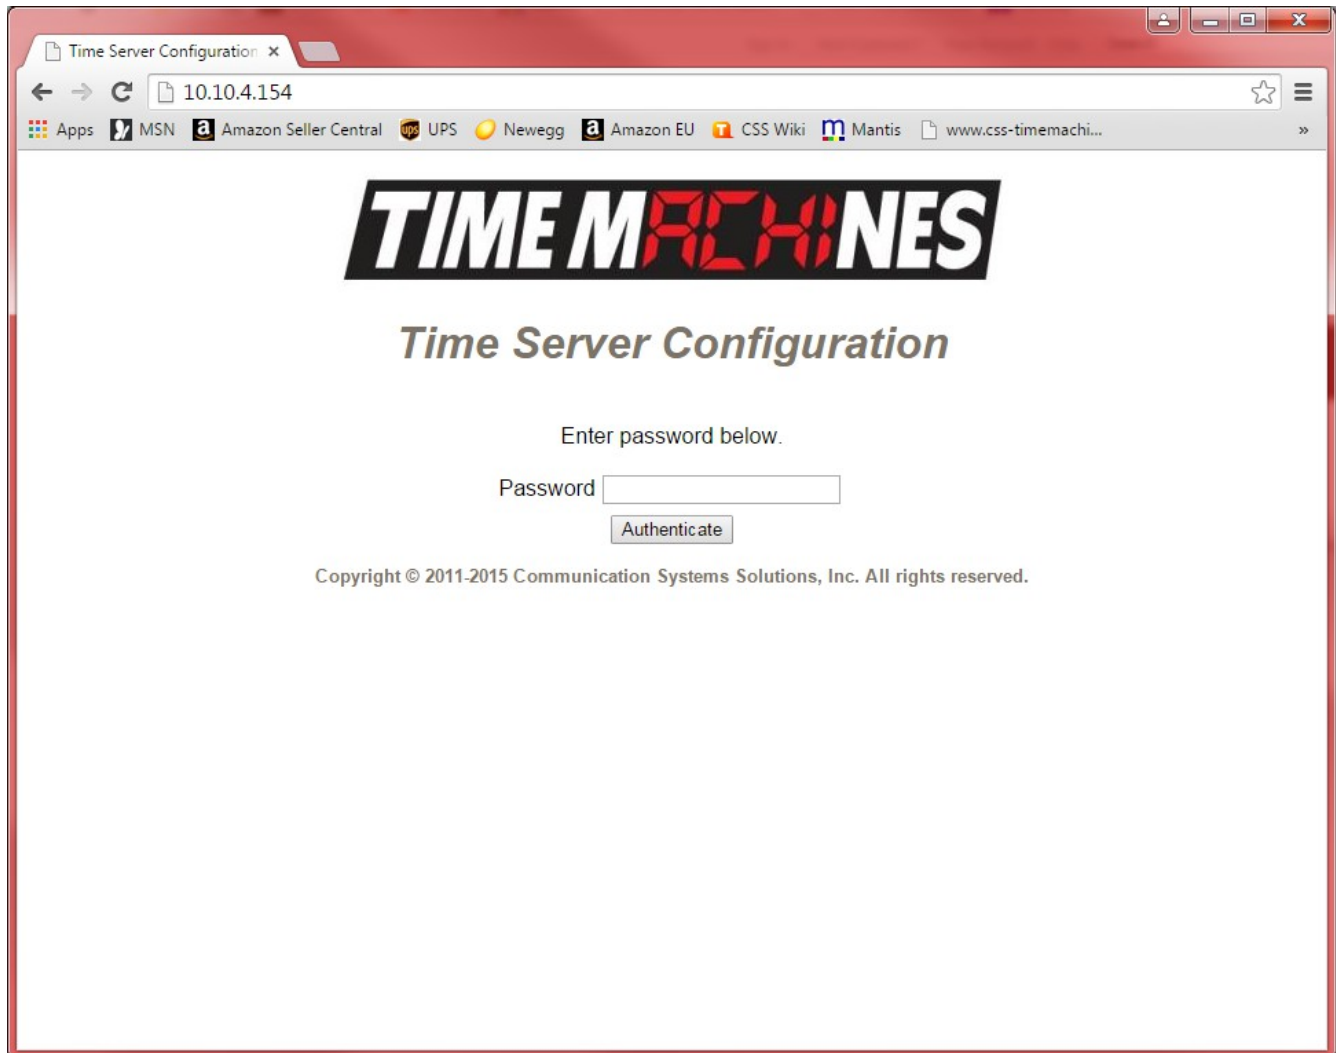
Time Server Configuration ×

10.10.4.154

Apps MSN Amazon Seller Central UPS Newegg Amazon EU CSS Wiki Mantis www.css-timemachi... »

TIME MACHINES

Time Server Configuration

Enter password below.

Password

Authenticate

Copyright © 2011-2015 Communication Systems Solutions, Inc. All rights reserved.